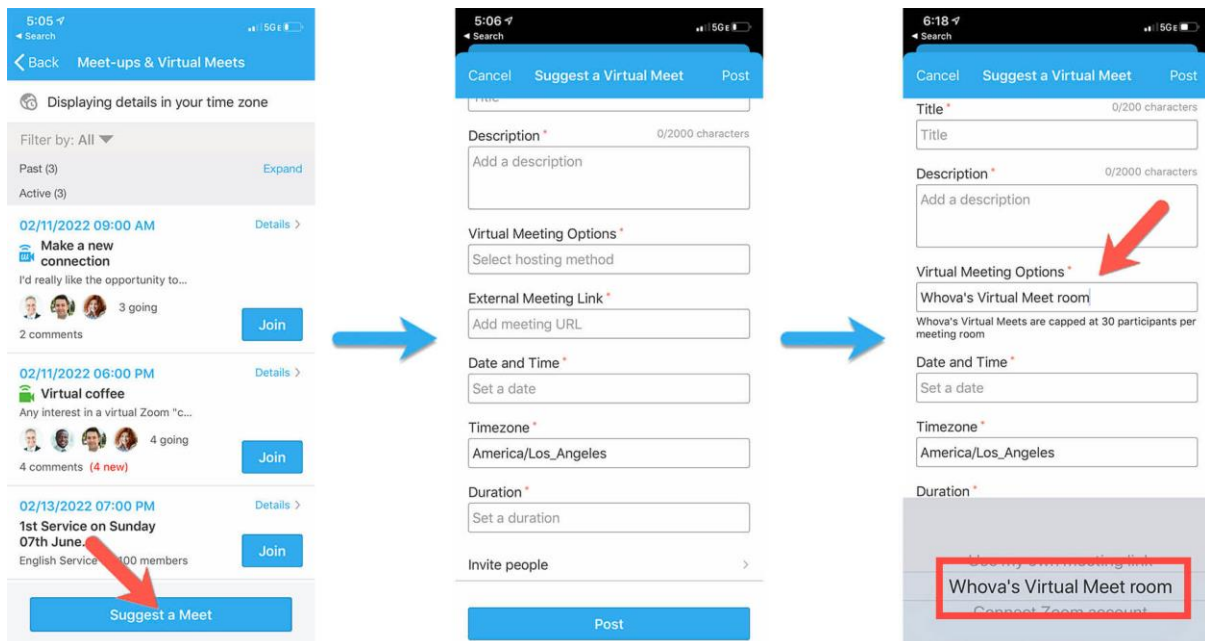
5:05
◂ Search
5G
< Back Meet-ups & Virtual Meets
Displaying details in your time zone
Filter by: All
Past (3)
Expand
Active (3)
02/11/2022 09:00 AM
Details >
Make a new connection
I'd really like the opportunity to...
3 going
2 comments
Join
02/11/2022 06:00 PM
Details >
Virtual coffee
Any interest in a virtual Zoom "c...
4 going
4 comments (4 new)
Join
02/13/2022 07:00 PM
Details >
1st Service on Sunday 07th June.
English Service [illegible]00 members
Join
Suggest a Meet

5:06
◂ Search
5G
Cancel Suggest a Virtual Meet Post
Title
Description *
0/2000 characters
Add a description
Virtual Meeting Options *
Select hosting method
External Meeting Link *
Add meeting URL
Date and Time *
Set a date
Timezone *
America/Los_Angeles
Duration *
Set a duration
Invite people
>
Post

6:18
◂ Search
5G
Cancel Suggest a Virtual Meet Post
Title *
0/200 characters
Title
Description *
0/2000 characters
Add a description
Virtual Meeting Options *
Whova's Virtual Meet room
Whova's Virtual Meets are capped at 30 participants per meeting room
Date and Time *
Set a date
Timezone *
America/Los_Angeles
Duration *
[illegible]
Whova's Virtual Meet room
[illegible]